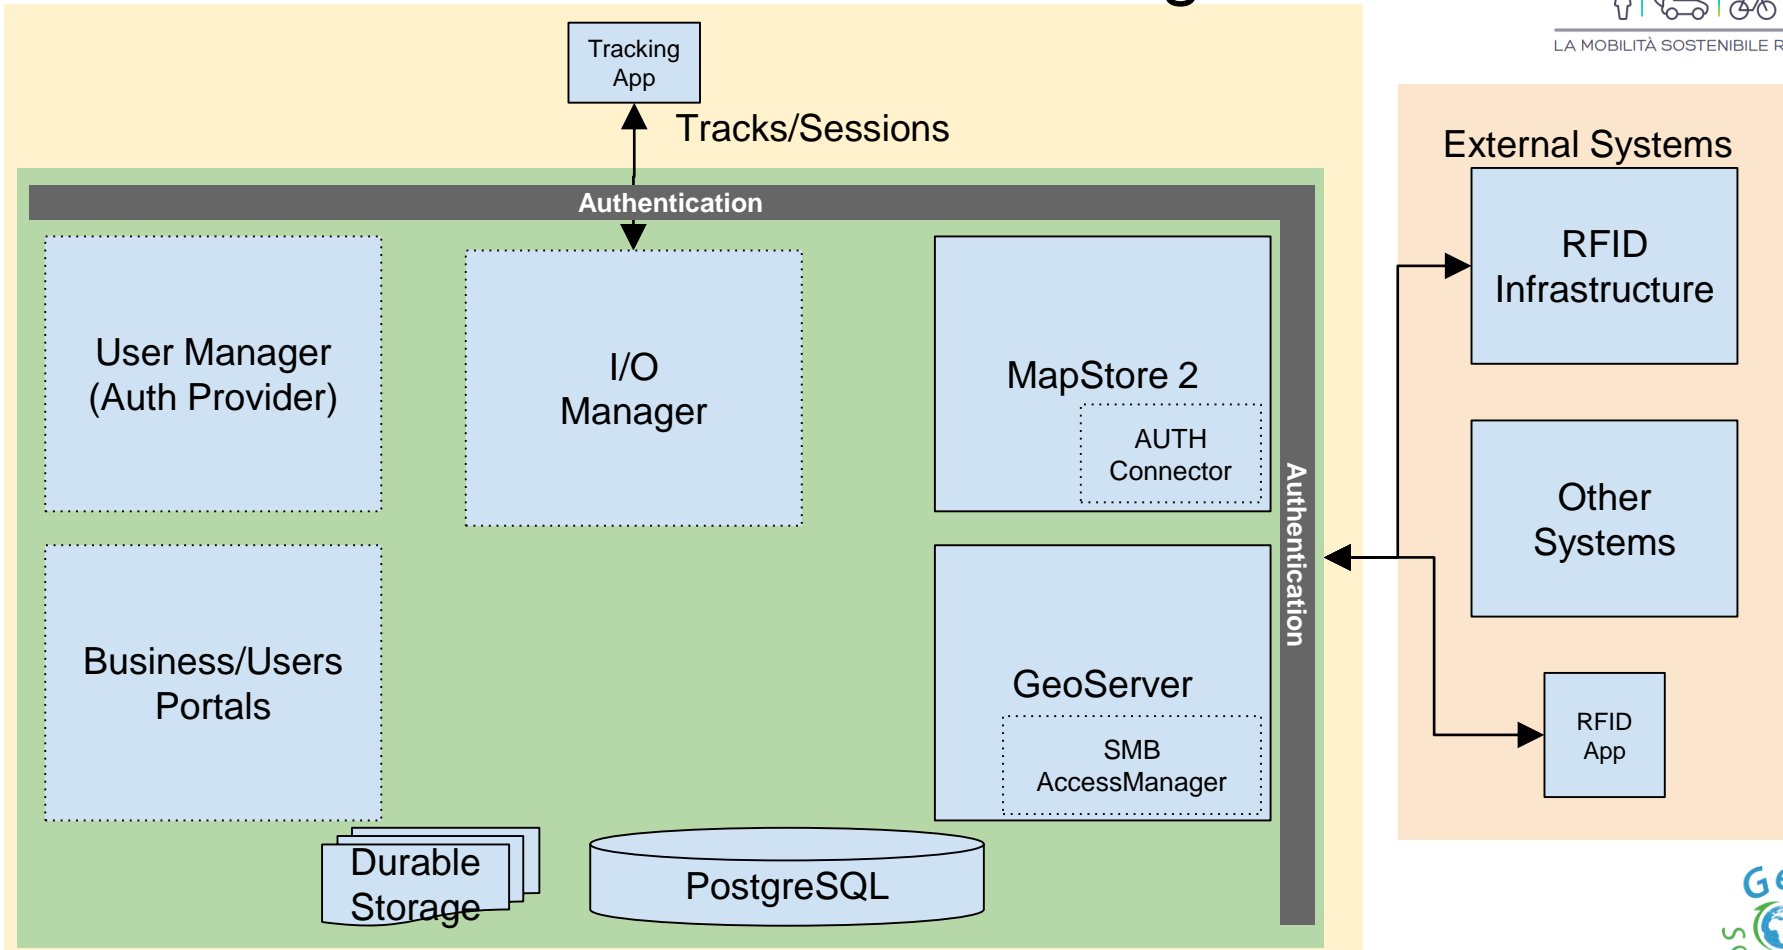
LA MOBILITÀ SOSTENIBILE R

Tracking App

Tracks/Sessions

Authentication

User Manager (Auth Provider)

I/O Manager

MapStore 2

AUTH Connector

Business/Users Portals

GeoServer

SMB AccessManager

Authentication

Durable Storage

PostgreSQL

External Systems

RFID Infrastructure

Other Systems

RFID App

Ge